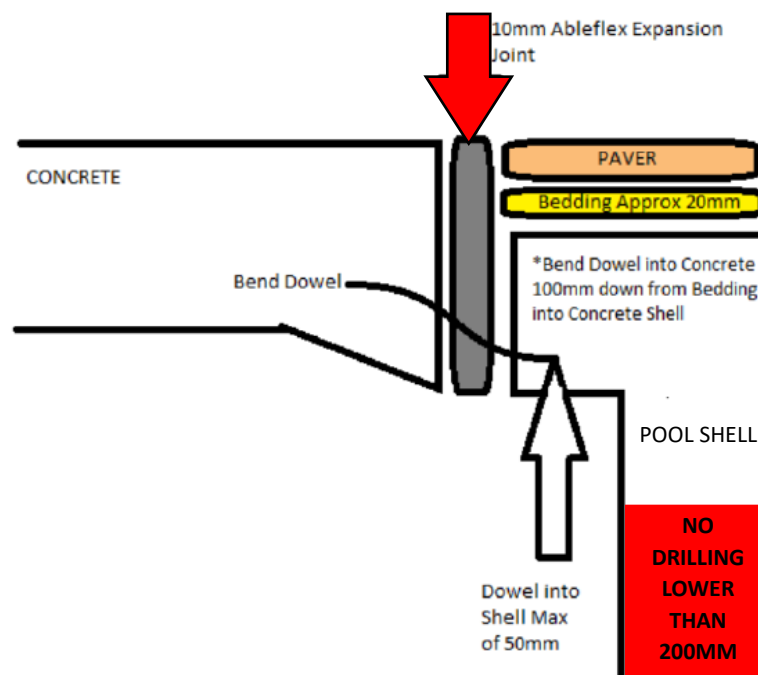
10mm Ableflex Expansion Joint

CONCRETE

PAVER

Bedding Approx 20mm

Bend Dowel

*Bend Dowel into Concrete 100mm down from Bedding into Concrete Shell

POOL SHELL

Dowel into Shell Max of 50mm

NO DRILLING LOWER THAN 200MM